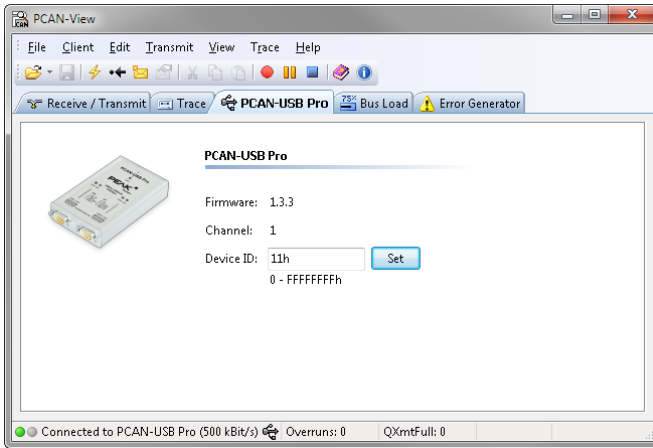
PCAN-View

File Client Edit Transmit View Trace Help

Receive / Transmit Trace PCAN-USB Pro Bus Load Error Generator

PCAN-USB Pro

Firmware: 1.3.3

Channel: 1

Device ID: 11h Set

0 - FFFFFFFFh

Connected to PCAN-USB Pro (500 kBit/s) Overruns: 0 QXmtFull: 0